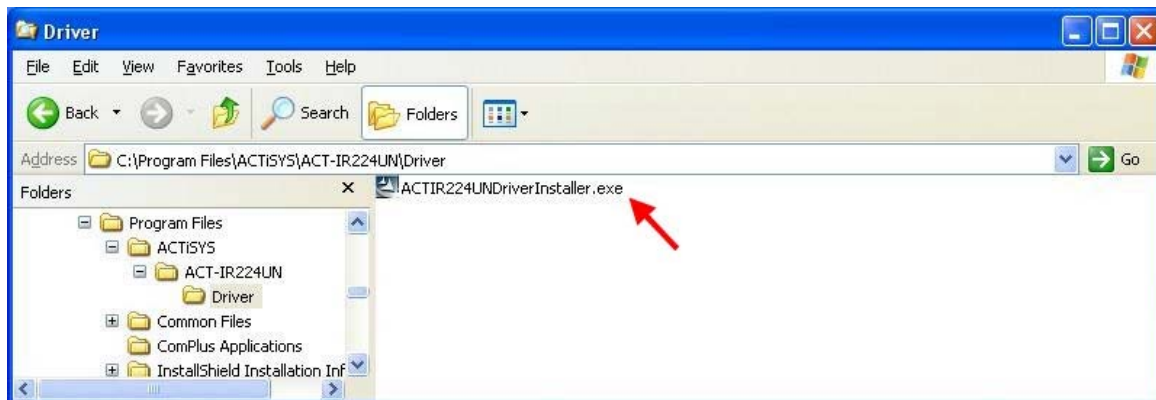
Driver

File Edit View Favorites Tools Help

Back Search Folders

Address C:\Program Files\ACTiSYS\ACT-IR224UN\Driver Go

Folders ×

Program Files
ACTiSYS
ACT-IR224UN
Driver
Common Files
ComPlus Applications
InstallShield Installation Inf

ACTIR224UNDriverInstaller.exe